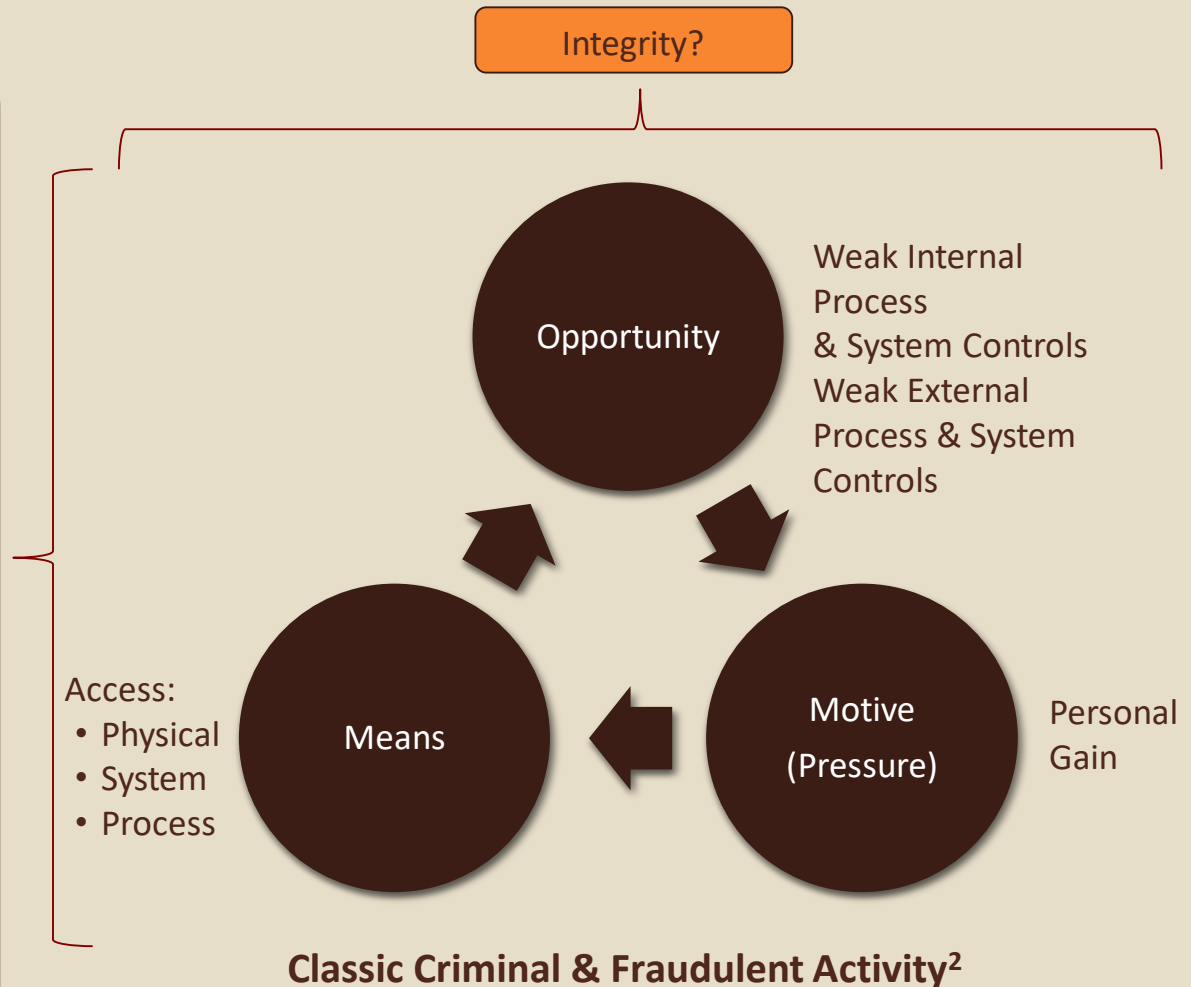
Integrity?

Opportunity

Weak Internal Process & System Controls
Weak External Process & System Controls

Motive (Pressure)

Personal Gain

Means

Access:
• Physical
• System
• Process

Classic Criminal & Fraudulent Activity$^{2}$